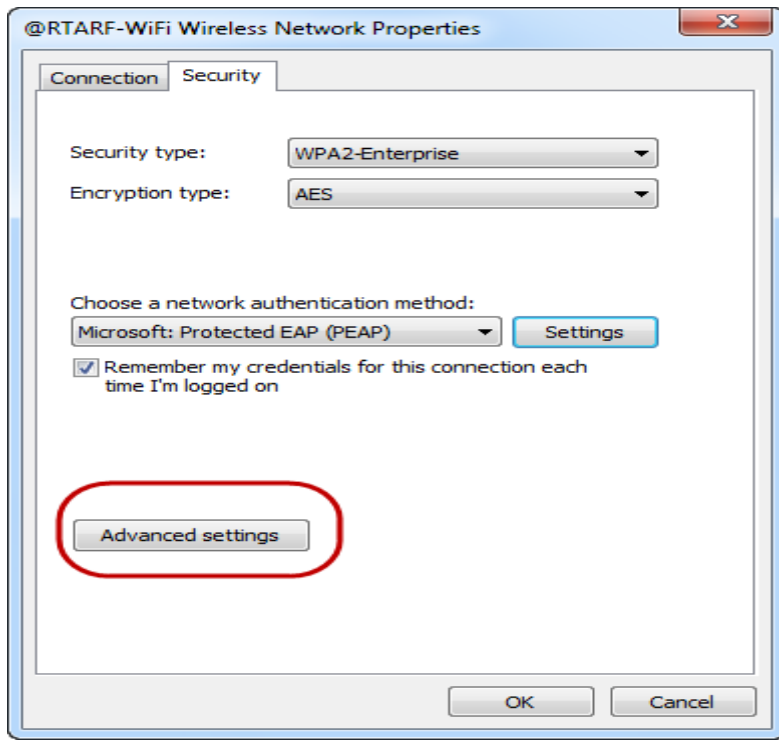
@RTARF-WiFi Wireless Network Properties

Connection Security

Security type: WPA2-Enterprise

Encryption type: AES

Choose a network authentication method:

Microsoft: Protected EAP (PEAP)

Settings

Remember my credentials for this connection each time I'm logged on

Advanced settings

OK

Cancel